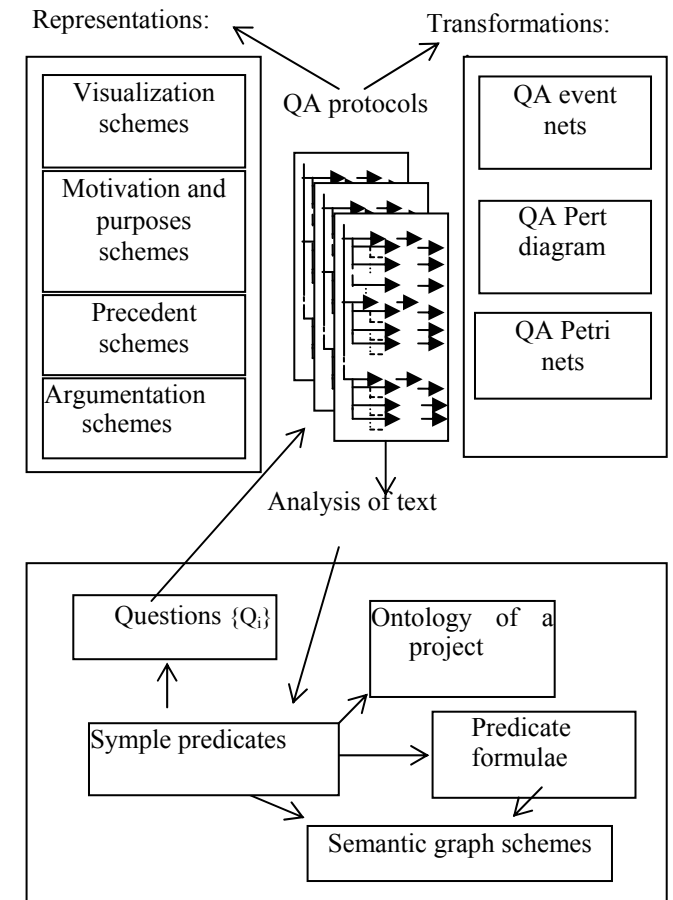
Representations:

Transformations:

QA protocols

Visualization schemes

Motivation and purposes schemes

Precedent schemes

Argumentation schemes

QA event nets

QA Pert diagram

QA Petri nets

Analysis of text

Questions $\{Q_i\}$

Ontology of a project

Symple predicates

Predicate formulae

Semantic graph schemes